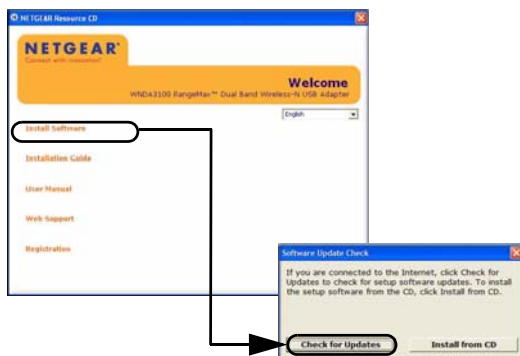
NETGEAR Resource CD

NETGEAR®
Connect with Innovation™

Welcome
WNDA3100 RangeMax™ Dual Band Wireless-N USB Adapter

English

Install Software

Installation Guide

User Manual

Web Support

Registration

Software Update Check

If you are connected to the Internet, click Check for Updates to check for setup software updates. To install the setup software from the CD, click Install from CD.

Check for Updates

Install from CD